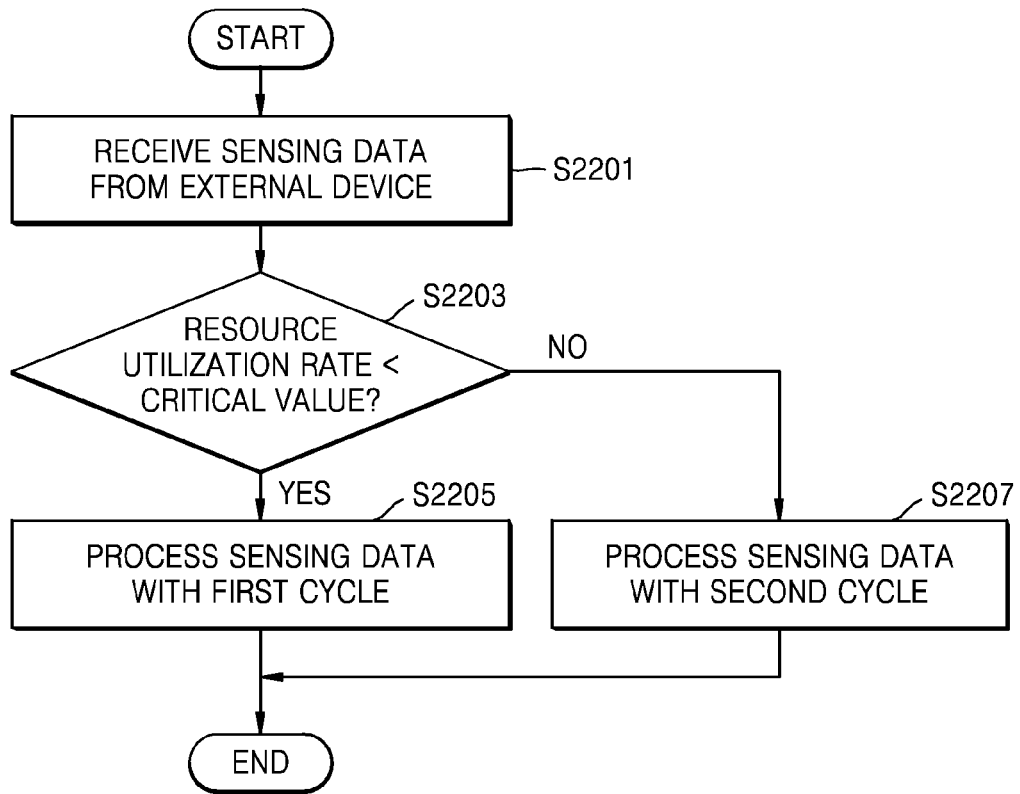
START

RECEIVE SENSING DATA FROM EXTERNAL DEVICE

S2201

S2203

RESOURCE UTILIZATION RATE < CRITICAL VALUE?

NO

YES

S2205

S2207

PROCESS SENSING DATA WITH FIRST CYCLE

PROCESS SENSING DATA WITH SECOND CYCLE

END